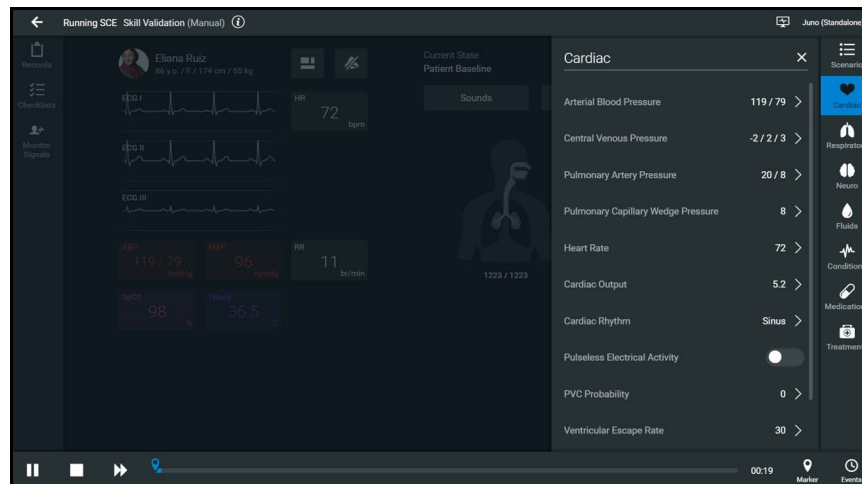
Running SCE Skill Validation (Manual)

Juno (Standalone

Records

Checklists

Monitor Signals

Eliana Ruiz
86 y.o. / F / 174 cm / 53 kg

Current State
Patient Baseline

Sounds

ECG I

HR
72
bpm

ECG II

ECG III

ABP
119 / 79
mmHg

MAP
96
mmHg

RR
11
br/min

1223 / 1223

SpO2
98
%

TBody
36.5
°C

Cardiac

| | |
|---|---|
| Arterial Blood Pressure | 119 / 79 |
| Central Venous Pressure | -2 / 2 / 3 |
| Pulmonary Artery Pressure | 20 / 8 |
| Pulmonary Capillary Wedge Pressure | 8 |
| Heart Rate | 72 |
| Cardiac Output | 5.2 |
| Cardiac Rhythm | Sinus |
| Pulseless Electrical Activity | |
| PVC Probability | 0 |
| Ventricular Escape Rate | 30 |

Scenario

Cardiac

Respirator

Neuro

Fluids

Condition

Medication

Treatmen

00:19

Marker

Events